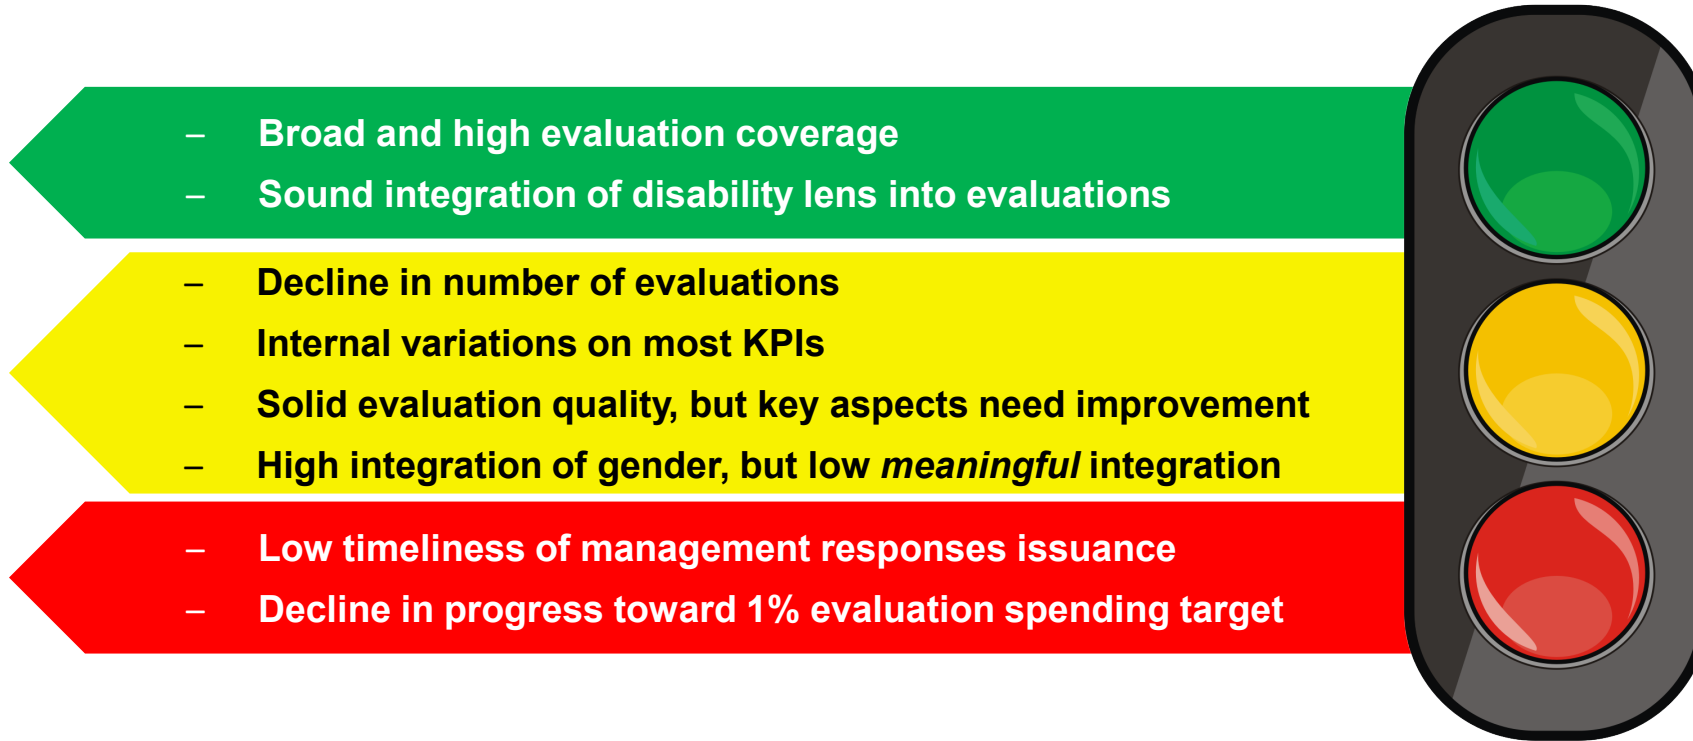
– Broad and high evaluation coverage
– Sound integration of disability lens into evaluations

– Decline in number of evaluations
– Internal variations on most KPIs
– Solid evaluation quality, but key aspects need improvement
– High integration of gender, but low *meaningful* integration

– Low timeliness of management responses issuance
– Decline in progress toward 1% evaluation spending target